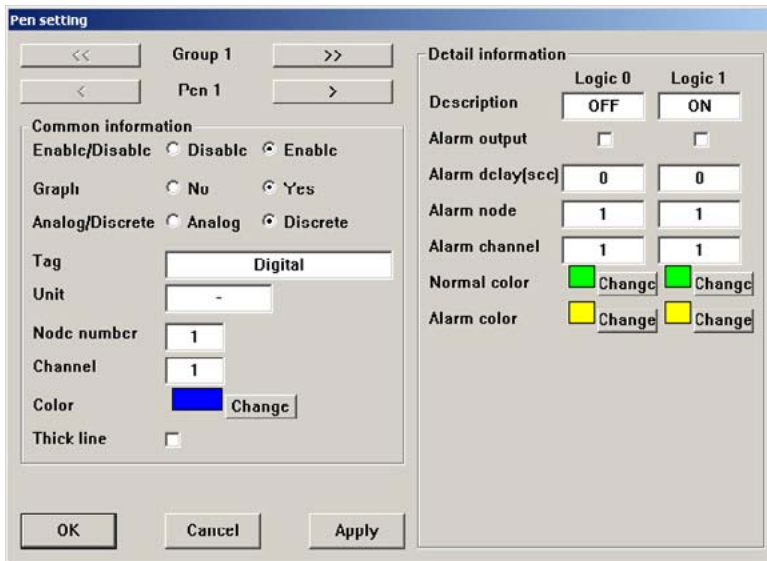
Pen setting

<< Group 1 >>

< Pen 1 >

Common information

Enable/Disable Disable Enable

Graph No Yes

Analog/Discrete Analog Discrete

Tag Digital

Unit -

Node number 1

Channel 1

Color Change

Thick line

OK Cancel Apply

Detail information

| | Logic 0 | Logic 1 |
|---|---|---|
| Description | OFF | ON |
| Alarm output | | |
| Alarm delay(sec) | 0 | 0 |
| Alarm node | 1 | 1 |
| Alarm channel | 1 | 1 |
| Normal color | Change | Change |
| Alarm color | Change | Change |